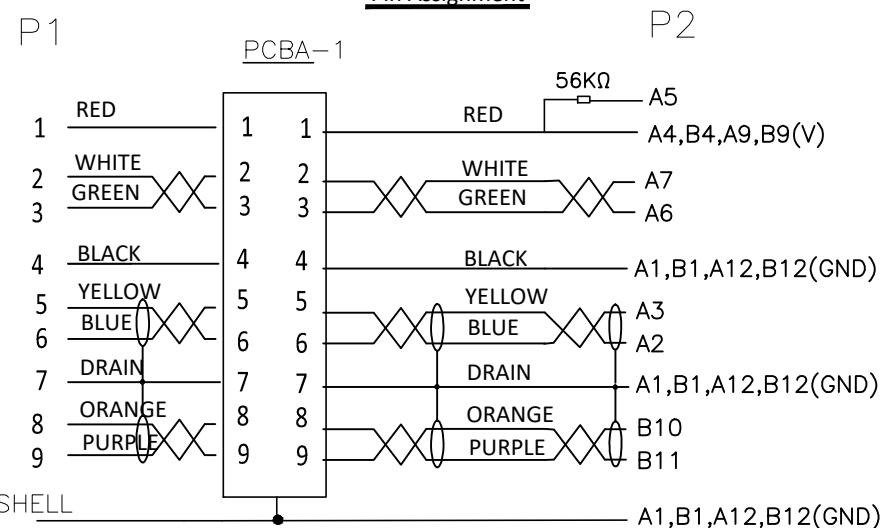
Pin Assignment

P1

PCBA-1

P2

56KΩ

A5

1 RED 1 1 RED A4,B4,A9,B9(V)

2 WHITE 2 2 WHITE A7

3 GREEN 3 3 GREEN A6

4 BLACK 4 4 BLACK A1,B1,A12,B12(GND)

5 YELLOW 5 5 YELLOW A3

6 BLUE 6 6 BLUE A2

7 DRAIN 7 7 DRAIN A1,B1,A12,B12(GND)

8 ORANGE 8 8 ORANGE B10

9 PURPLE 9 9 PURPLE B11

SHELL A1,B1,A12,B12(GND)